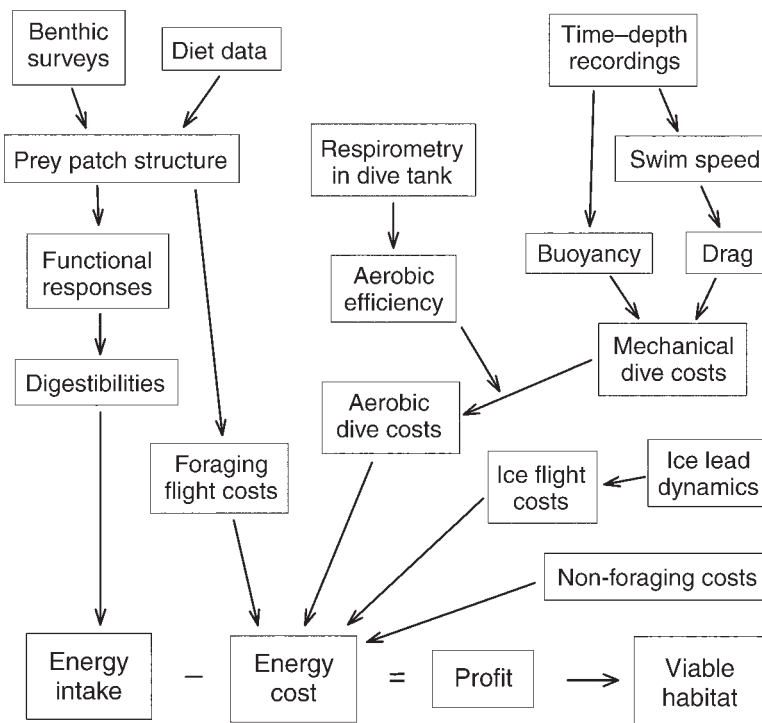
Benthic surveys

Diet data

Time–depth recordings

Prey patch structure

Respirometry in dive tank

Swim speed

Functional responses

Buoyancy

Drag

Aerobic efficiency

Mechanical dive costs

Digestibilities

Aerobic dive costs

Foraging flight costs

Ice flight costs

Ice lead dynamics

Non-foraging costs

Energy intake – Energy cost = Profit → Viable habitat